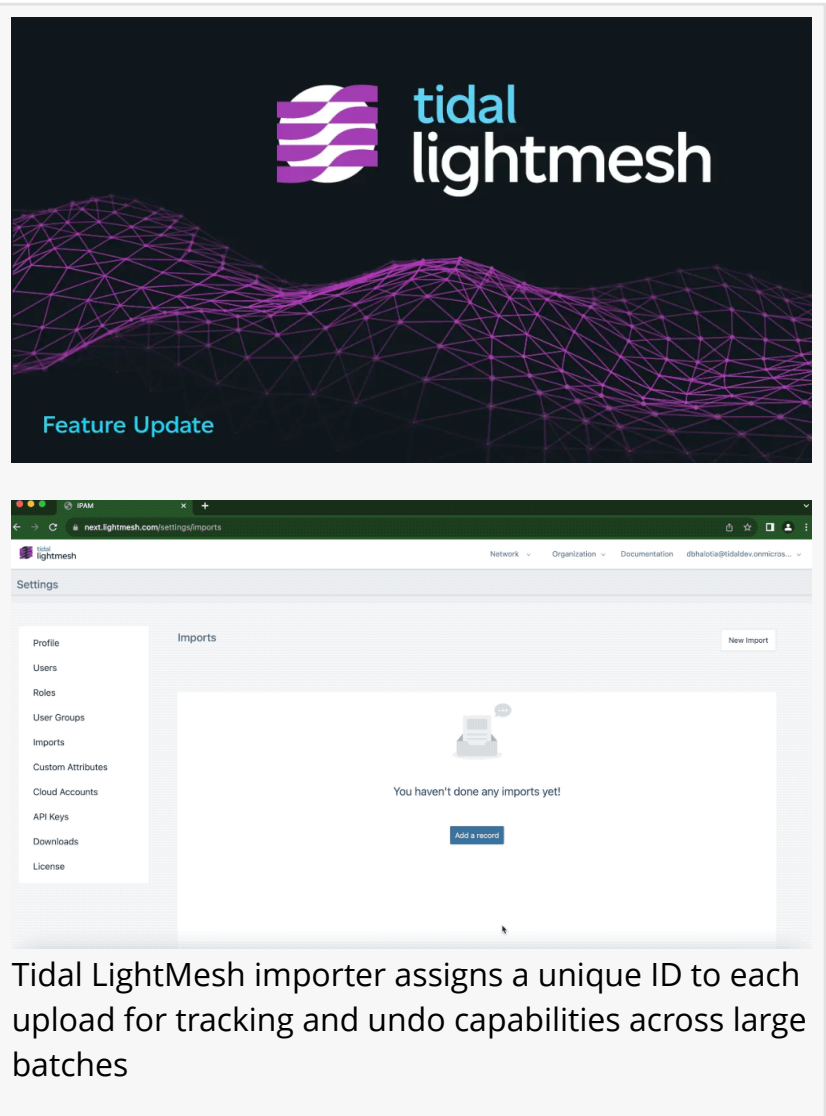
tidal
lightmesh

Feature Update

IPAM

next.lightmesh.com/settings/imports

tidal
lightmesh

Network Organization Documentation dbhalotia@tidaldev.onmicros...

Settings

Profile
Users
Roles
User Groups
Imports
Custom Attributes
Cloud Accounts
API Keys
Downloads
License

Imports

New Import

You haven't done any imports yet!

Add a record

Tidal LightMesh importer assigns a unique ID to each upload for tracking and undo capabilities across large batches